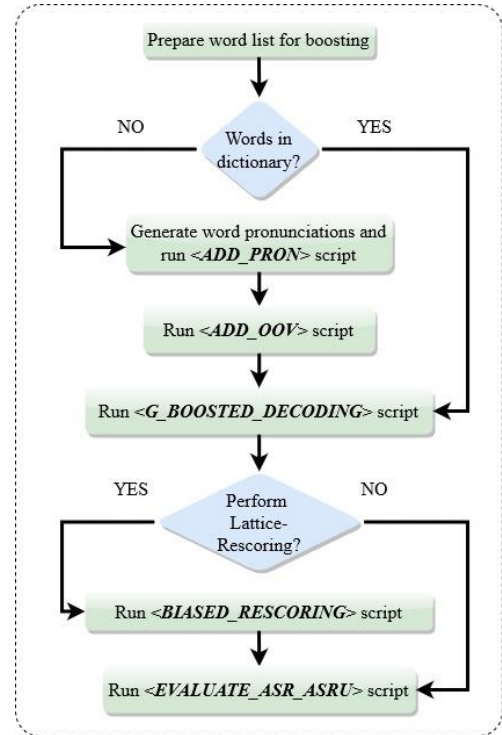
Prepare word list for boosting

NO

Words in dictionary?

YES

Generate word pronunciations and run <*ADD_PRON*> script

Run <*ADD_OOV*> script

Run <*G_BOOSTED_DECODING*> script

YES

Perform Lattice-Rescoring?

NO

Run <*BIASED_RESCORING*> script

Run <*EVALUATE_ASR_ASRU*> script